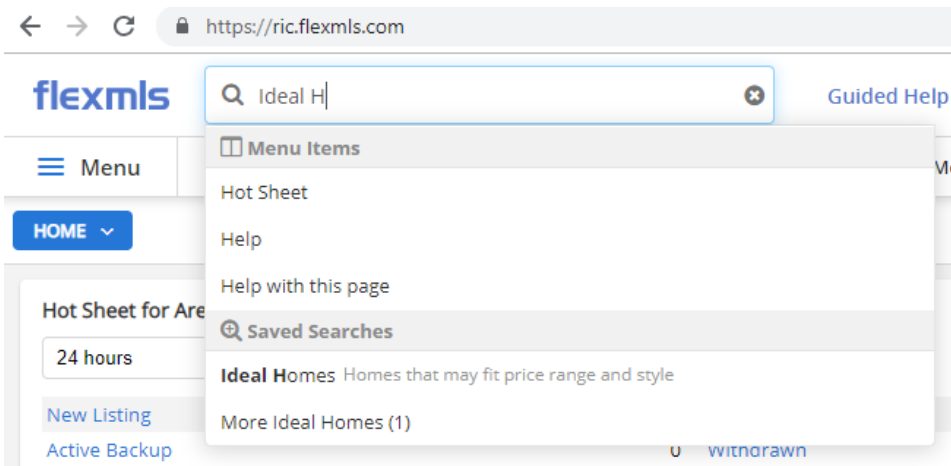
https://ric.flexmls.com

flexmls

Ideal H

Guided Help

Menu

Mc

HOME

Menu Items

Hot Sheet

Help

Help with this page

Saved Searches

Ideal Homes Homes that may fit price range and style

More Ideal Homes (1)

Hot Sheet for Are

24 hours

New Listing

Active Backup

0 Withdrawn